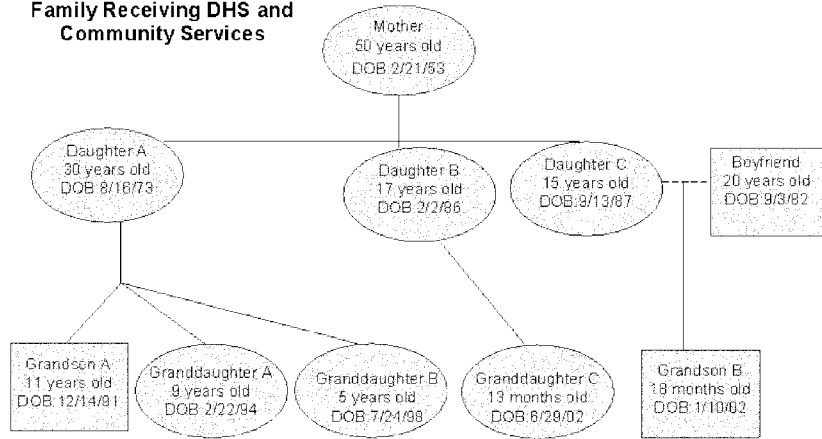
Family Receiving DHS and Community Services

Mother
50 years old
DOB 2/21/53

Daughter A
30 years old
DOB 8/16/73

Daughter B
17 years old
DOB 2/2/86

Daughter C
15 years old
DOB 9/13/87

Boyfriend
20 years old
DOB 9/3/82

Grandson A
11 years old
DOB 12/14/91

Granddaughter A
9 years old
DOB 2/22/94

Granddaughter B
5 years old
DOB 7/24/98

Granddaughter C
13 months old
DOB 6/28/02

Grandson B
18 months old
DOB 1/10/02